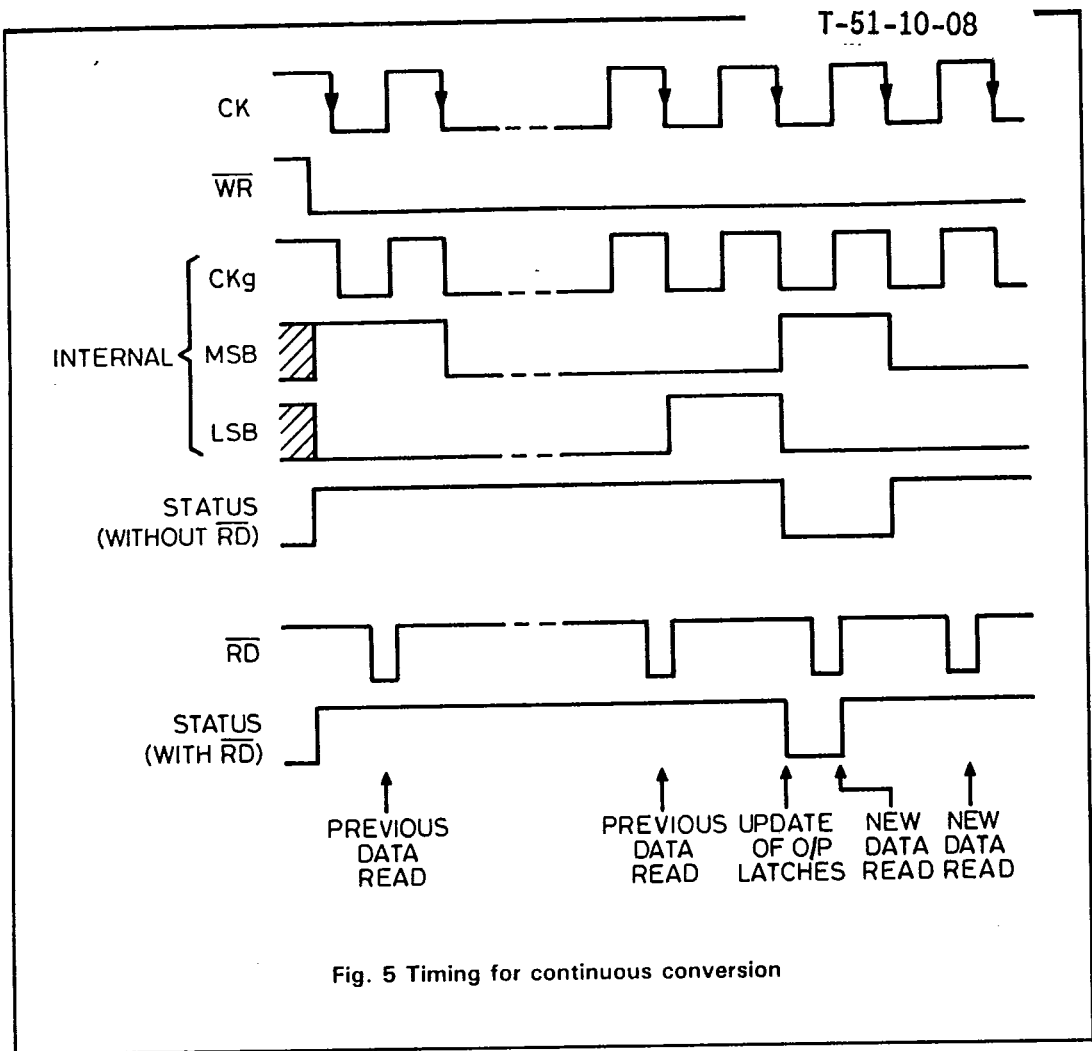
T-51-10-08

CK

$\overline{WR}$

CKg

INTERNAL

MSB

LSB

STATUS (WITHOUT $\overline{RD}$)

$\overline{RD}$

STATUS (WITH $\overline{RD}$)

PREVIOUS DATA READ

PREVIOUS DATA READ

UPDATE OF O/P LATCHES

NEW DATA READ

NEW DATA READ

Fig. 5 Timing for continuous conversion